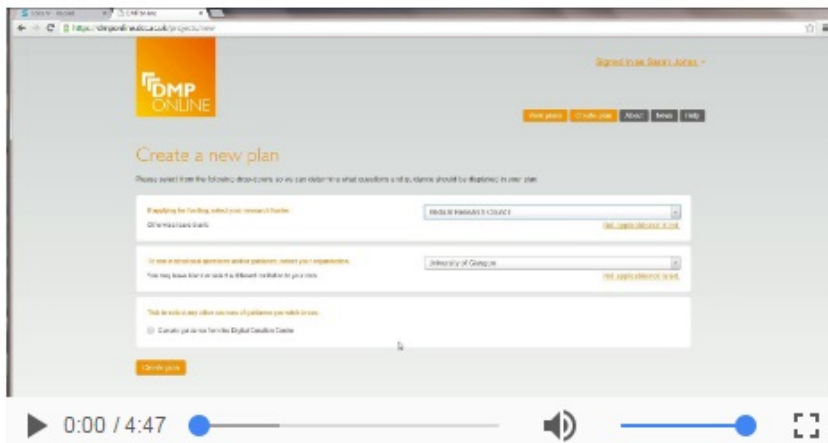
DMP ONLINE

Signed in as Sarah Jones

View plans | Create plan | About | News | Help

Create a new plan

Please select from the following drop-downs so we can determine what questions and guidance should be displayed in your plan.

If applying for funding, select your research funder.
Otherwise leave blank.

Medical Research Council

Not applicable/not listed.

To see institutional questions and/or guidance, select your organisation.
You may leave blank or select a different institution to your own.

University of Glasgow

Not applicable/not listed.

Tick to select any other sources of guidance you wish to see.

Curation guidance from the Digital Curation Centre

Create plan

0:00 / 4:47